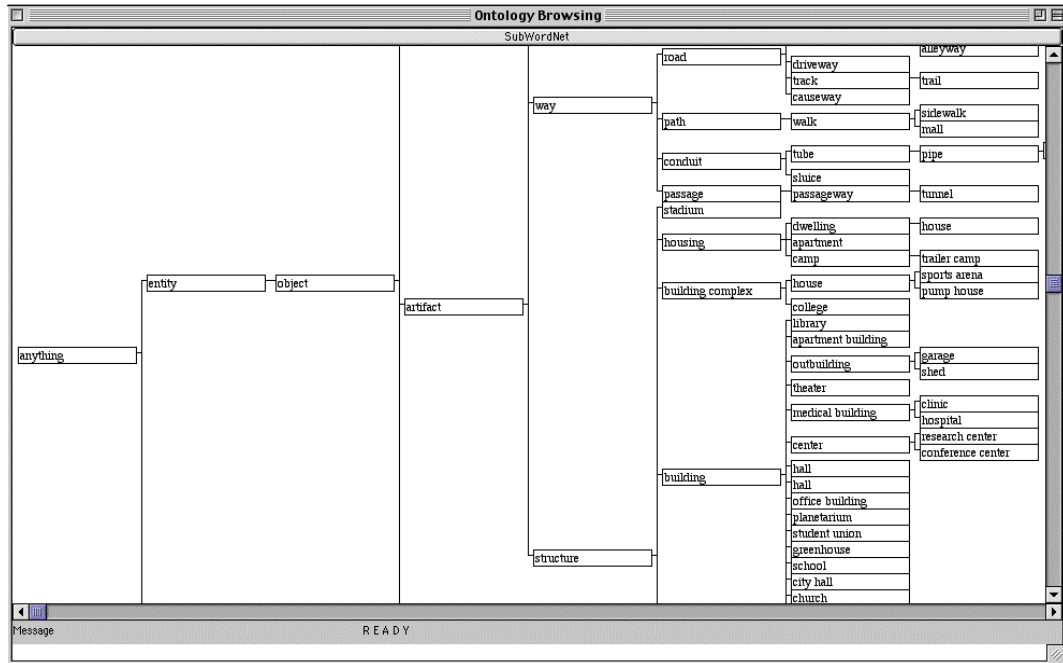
Ontology Browsing

SubWordNet

alleyway
road
driveway
track
trail
causeway
way
path
walk
sidewalk
mall
conduit
tube
pipe
sluice
passage
passageway
tunnel
stadium
dwelling
house
housing
apartment
camp
trailer camp
entity
object
building complex
house
sports arena
pump house
artifact
college
library
apartment building
anything
outbuilding
garage
shed
theater
medical building
clinic
hospital
center
research center
conference center
building
hall
hall
office building
planetarium
student union
structure
greenhouse
school
city hall
church

Message
READY